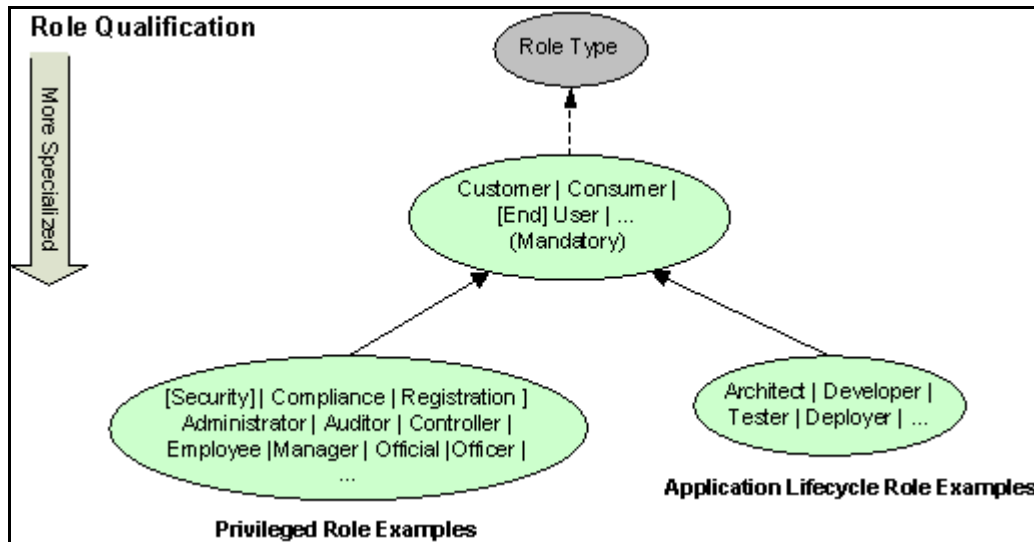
Role Qualification

More Specialized

Role Type

Customer | Consumer | [End] User | ... (Mandatory)

[Security] | Compliance | Registration ] Administrator | Auditor | Controller | Employee |Manager | Official |Officer | ...

Privileged Role Examples

Architect | Developer | Tester | Deployer | ...

Application Lifecycle Role Examples